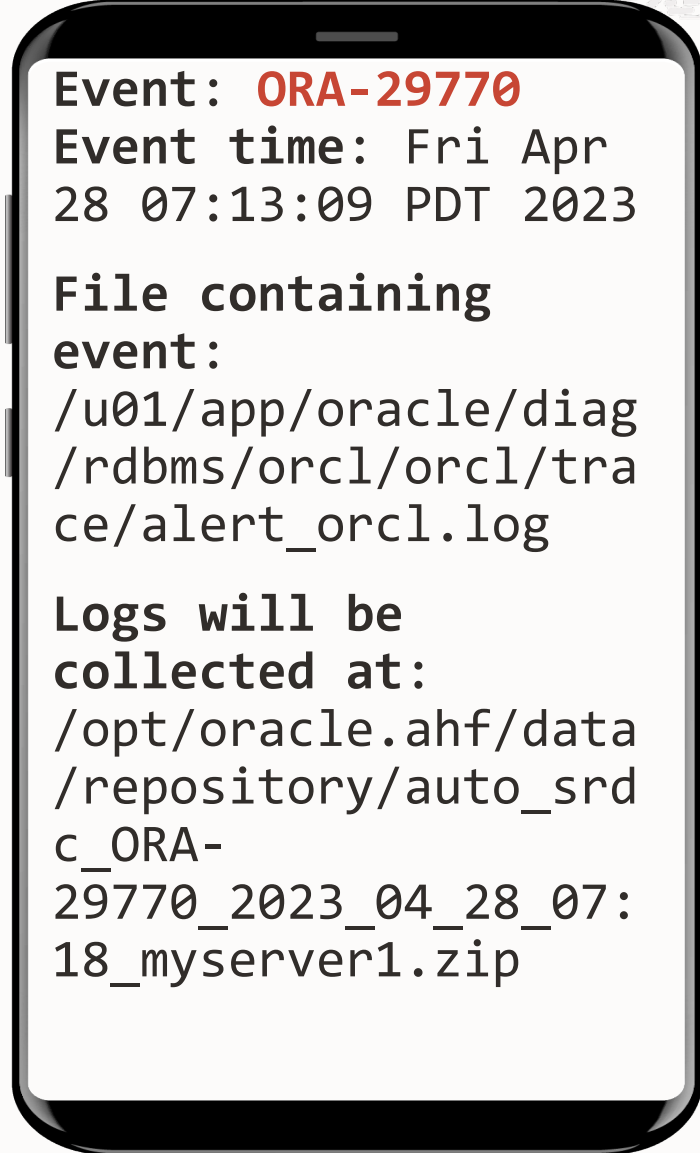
Event: ORA-29770
Event time: Fri Apr 28 07:13:09 PDT 2023

File containing event: /u01/app/oracle/diag/rdbms/orcl/orcl/trace/alert_orcl.log

Logs will be collected at: /opt/oracle.ahf/data/repository/auto_srdc_ORA-29770_2023_04_28_07:18_myserver1.zip